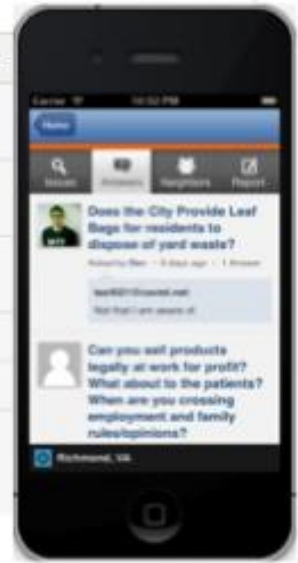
Carrier 10:52 PM

Home

Issues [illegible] Neighbors Report

Does the City Provide Leaf Bags for residents to dispose of yard waste?

Asked by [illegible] · 5 days ago · 1 Answer

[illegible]

Not that I am aware of.

Can you sell products legally at work for profit? What about to the patients? When are you crossing employment and family rules/opinions?

Richmond, VA